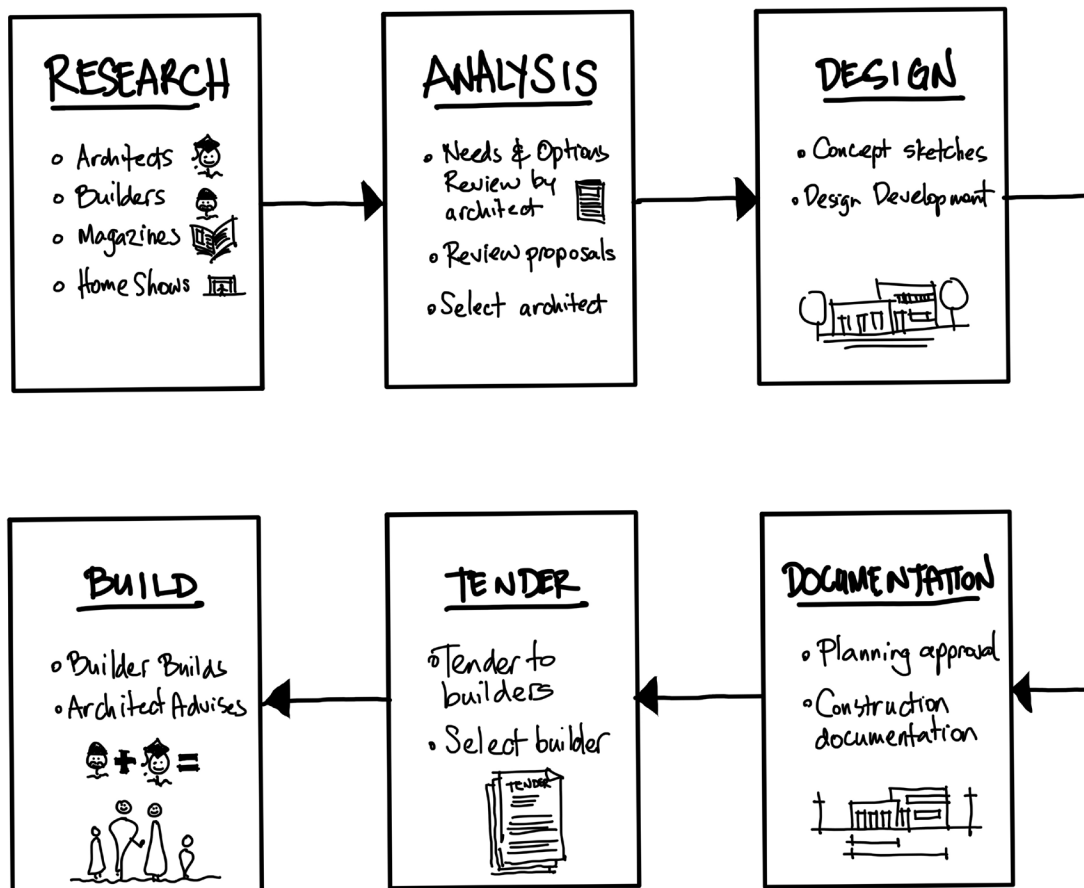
RESEARCH

- Architects
- Builders
- Magazines
- Home Shows

ANALYSIS

- Needs & Options Review by architect
- Review proposals
- Select architect

DESIGN

- Concept sketches
- Design Development

DOCUMENTATION

- Planning approval
- Construction documentation

TENDER

- Tender to builders
- Select builder

TENDER

BUILD

- Builder Builds
- Architect Advises